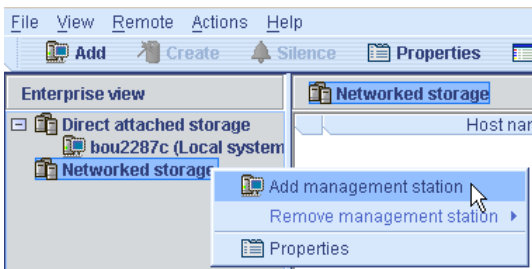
File View Remote Actions Help

Add Create Silence Properties

Enterprise view

Direct attached storage
bou2287c (Local system
Networked storage

Networked storage

Host nar

Add management station
Remove management station
Properties